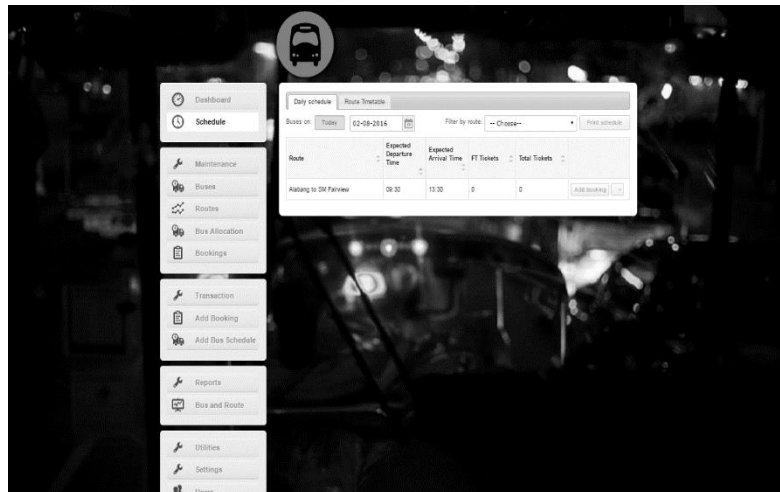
Dashboard
Schedule

Maintenance
Buses
Routes
Bus Allocation
Bookings

Transaction
Add Booking
Add Bus Schedule

Reports
Bus and Route

Utilities
Settings
Users

Daily schedule | Route Timetable

Buses on: Today 02-08-2016 Filter by route: --Choose-- Print schedule

| Route | Expected Departure Time | Expected Arrival Time | FT Tickets | Total Tickets | |
|---|---|---|---|---|---|
| Alabang to SM Fairview | 09:30 | 13:30 | 0 | 0 | Add booking |